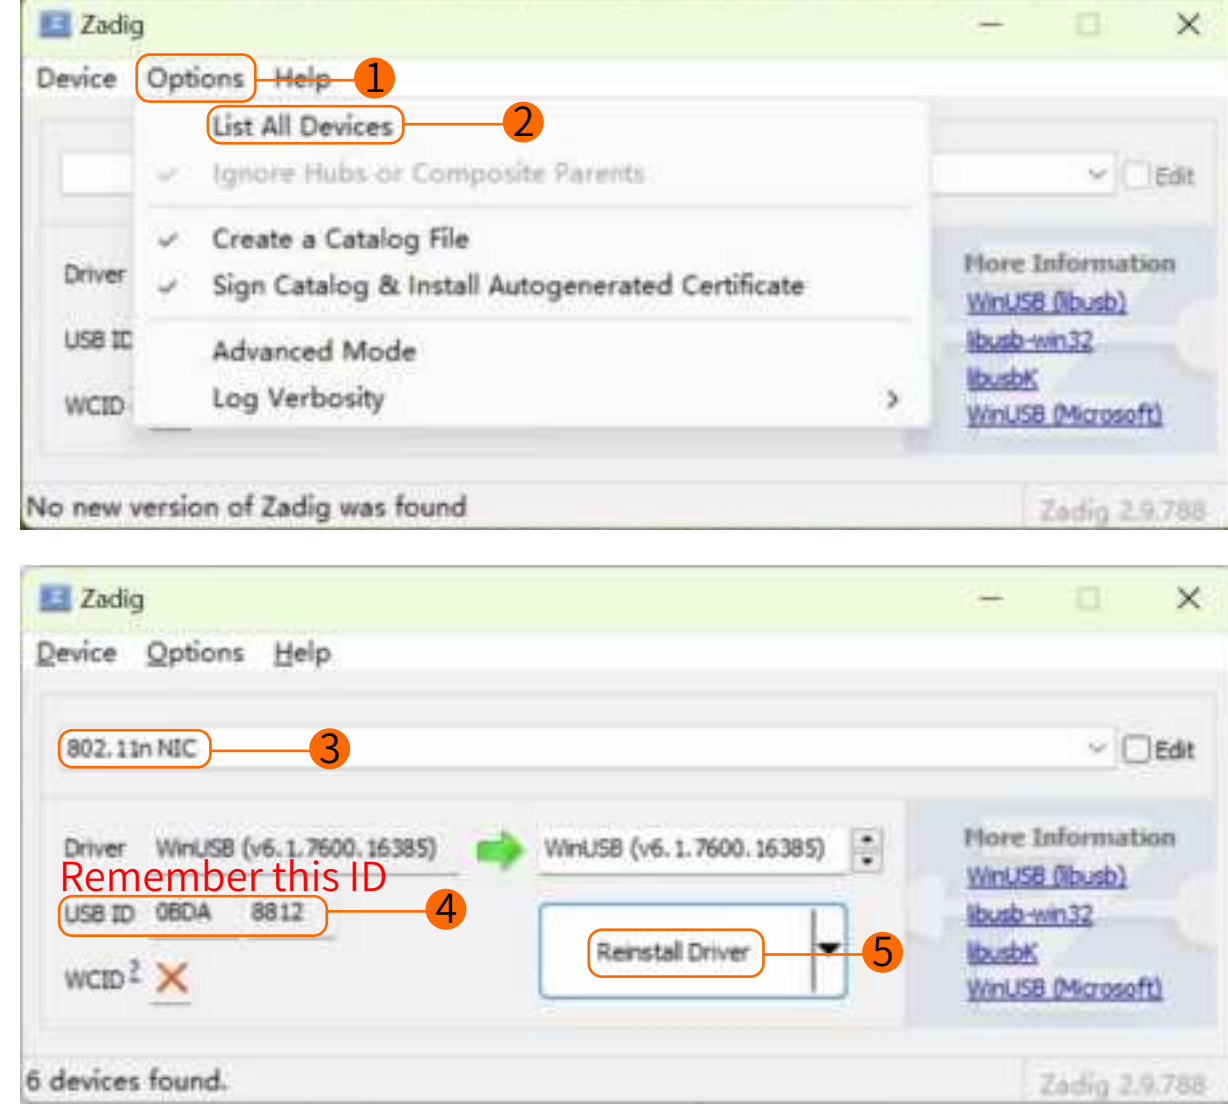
Zadig

Device Options Help 1

List All Devices 2

Ignore Hubs or Composite Parents

Create a Catalog File

Sign Catalog & Install Autogenerated Certificate

Advanced Mode

Log Verbosity

Edit

Driver

USB ID

WCID

More Information

WinUSB (libusb)

libusb-win32

libusbK

WinUSB (Microsoft)

No new version of Zadig was found

Zadig 2.9.788

Zadig

Device Options Help

802.11n NIC 3

Edit

Driver WinUSB (v6.1.7600.16385) WinUSB (v6.1.7600.16385)

Remember this ID

USB ID 0BDA 8812 4

Reinstall Driver 5

WCID $^2$

More Information

WinUSB (libusb)

libusb-win32

libusbK

WinUSB (Microsoft)

6 devices found.

Zadig 2.9.788